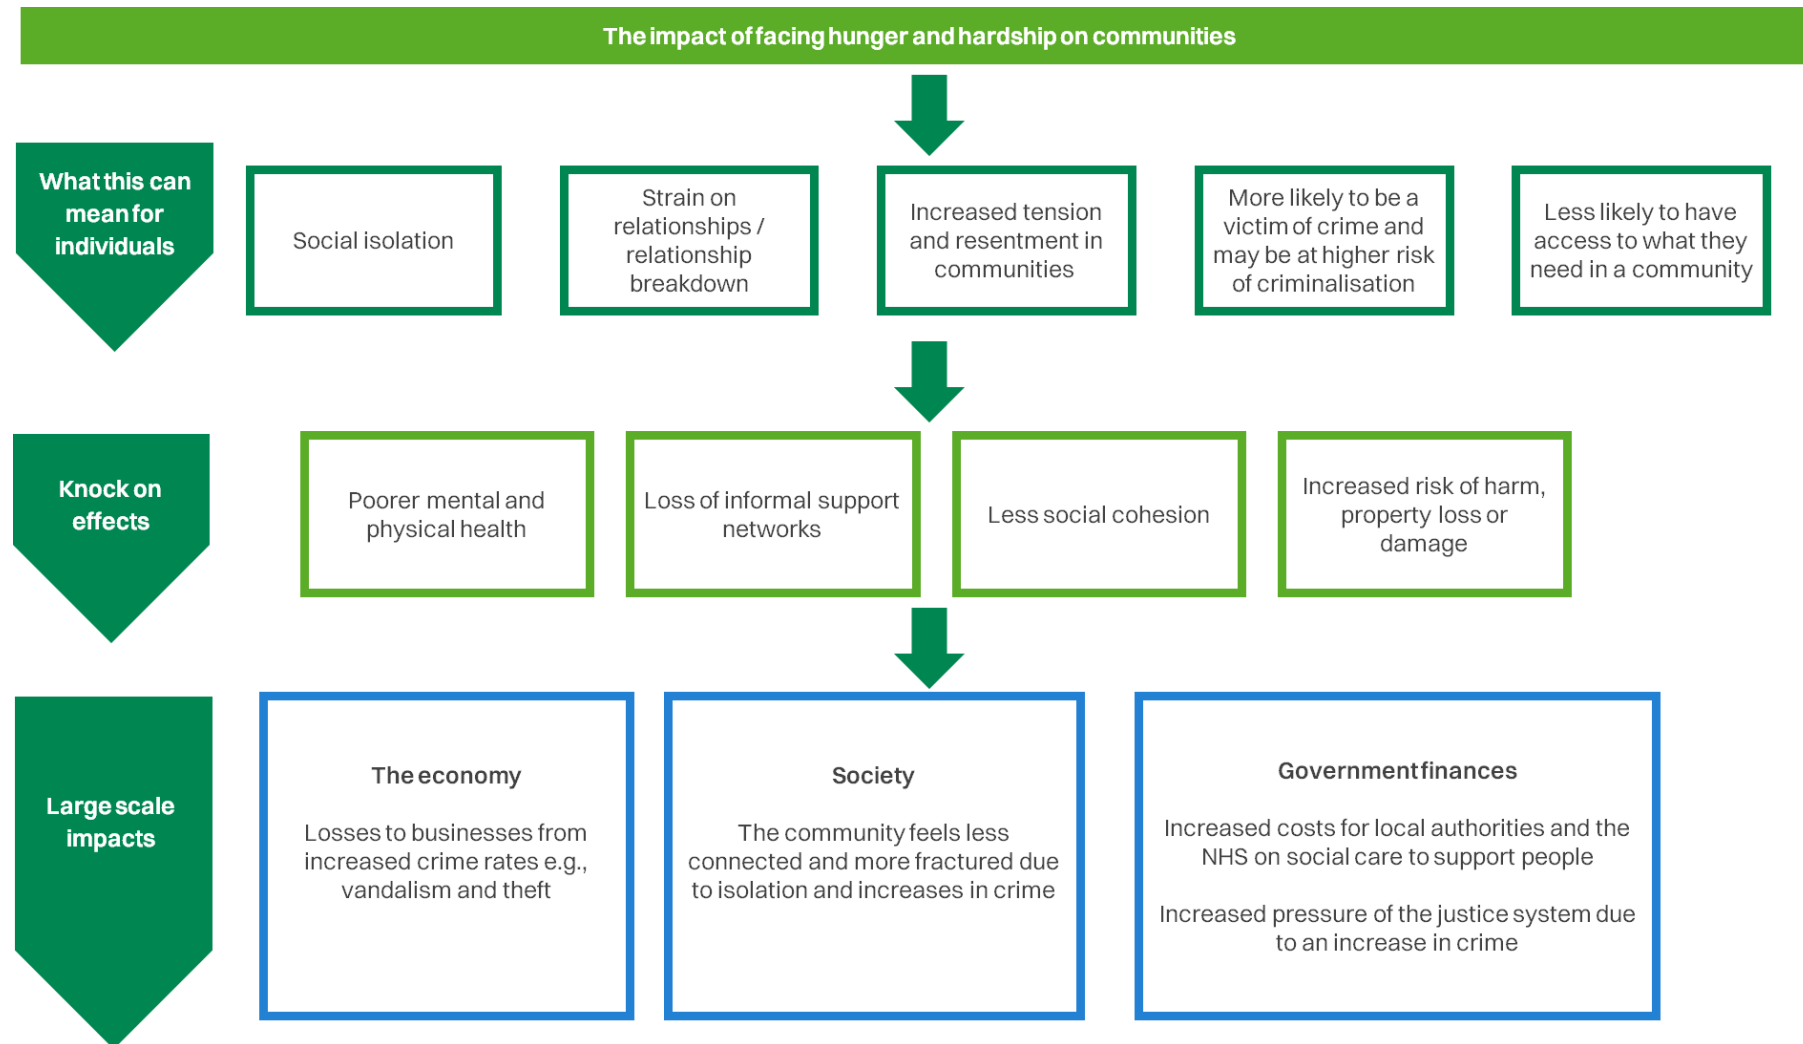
The impact of facing hunger and hardship on communities

What this can mean for individuals

Social isolation

Strain on relationships / relationship breakdown

Increased tension and resentment in communities

More likely to be a victim of crime and may be at higher risk of criminalisation

Less likely to have access to what they need in a community

Knock on effects

Poorer mental and physical health

Loss of informal support networks

Less social cohesion

Increased risk of harm, property loss or damage

Large scale impacts

The economy

Losses to businesses from increased crime rates e.g., vandalism and theft

Society

The community feels less connected and more fractured due to isolation and increases in crime

Government finances

Increased costs for local authorities and the NHS on social care to support people

Increased pressure of the justice system due to an increase in crime